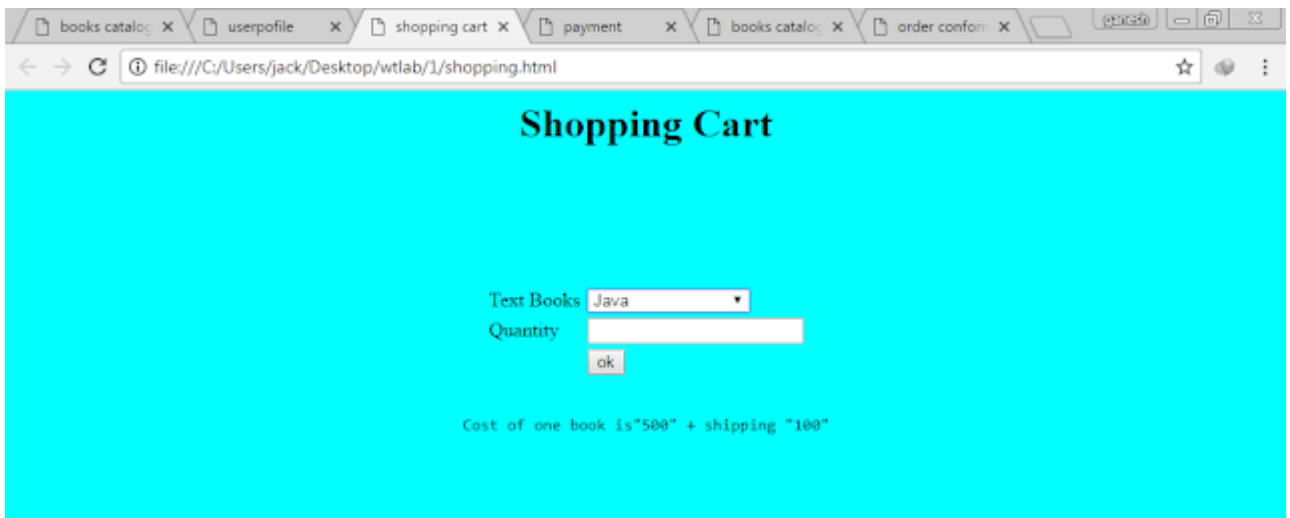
books catalog ×
userpofile ×
shopping cart ×
payment ×
books catalog ×
order conform ×
ganesh

file:///C:/Users/jack/Desktop/wtlab/1/shopping.html

Shopping Cart

Text Books Java
Quantity
ok

Cost of one book is"500" + shipping "100"